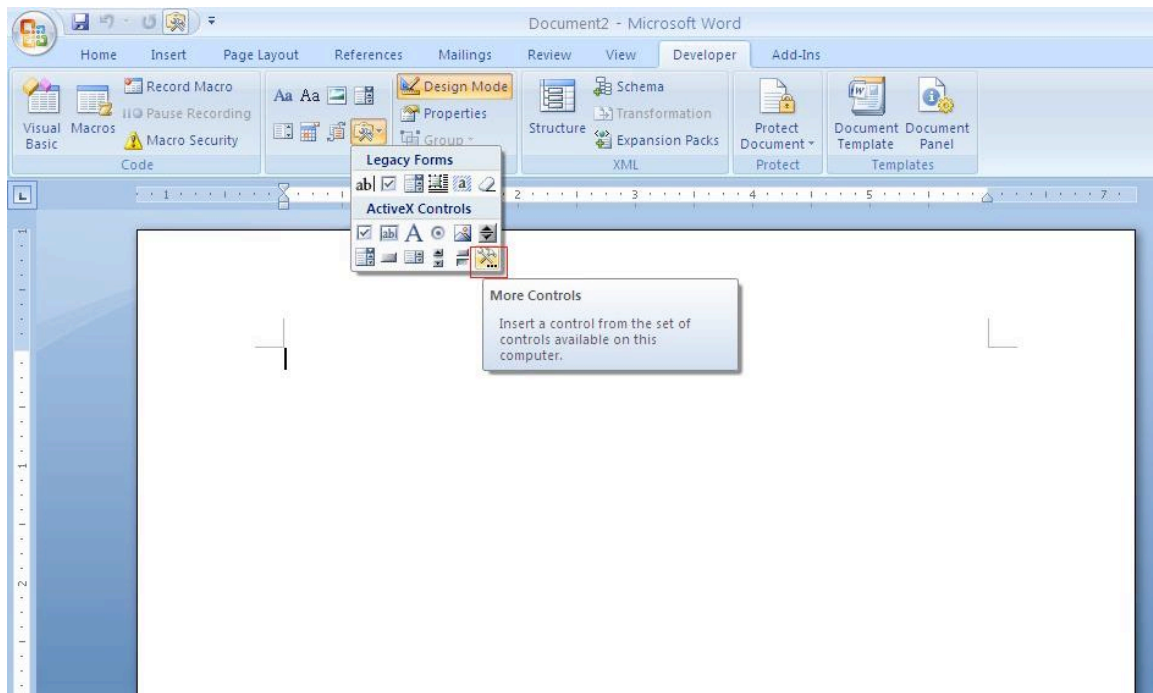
Document2 - Microsoft Word

Home Insert Page Layout References Mailings Review View Developer Add-Ins

Visual Basic Macros Record Macro Pause Recording Macro Security Code

Aa Aa Design Mode Properties Group

Legacy Forms

ab

ActiveX Controls

A

Structure Schema Transformation Expansion Packs XML

Protect Document Protect

Document Template Document Panel Templates

1 2 3 4 5 7

More Controls

Insert a control from the set of controls available on this computer.